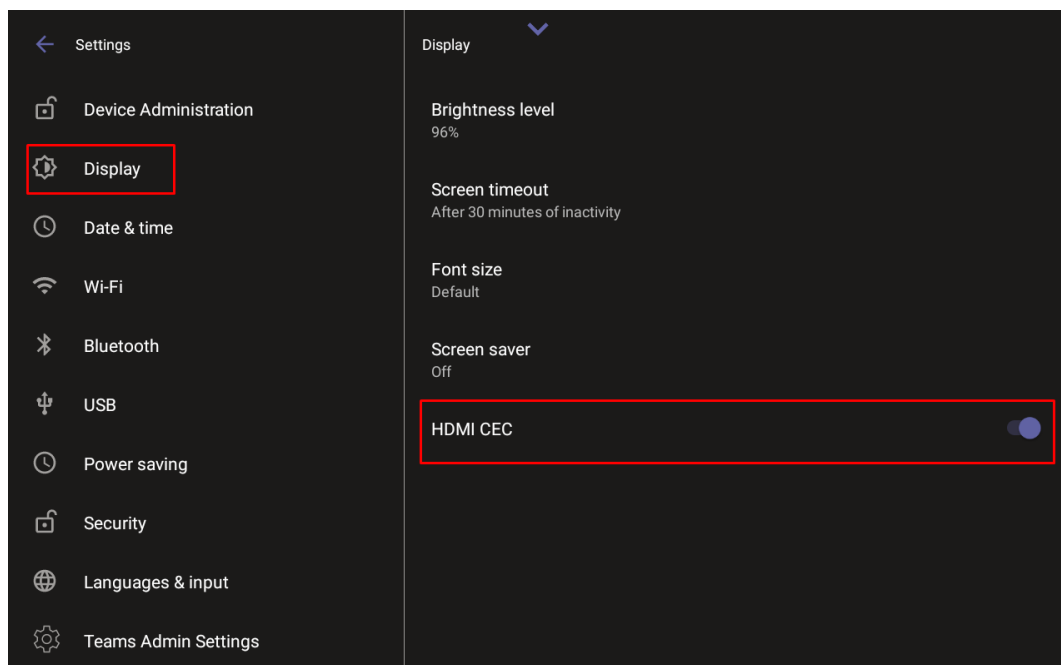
Settings

Device Administration

Display

Date & time

Wi-Fi

Bluetooth

USB

Power saving

Security

Languages & input

Teams Admin Settings

Display

Brightness level
96%

Screen timeout
After 30 minutes of inactivity

Font size
Default

Screen saver
Off

HDMI CEC